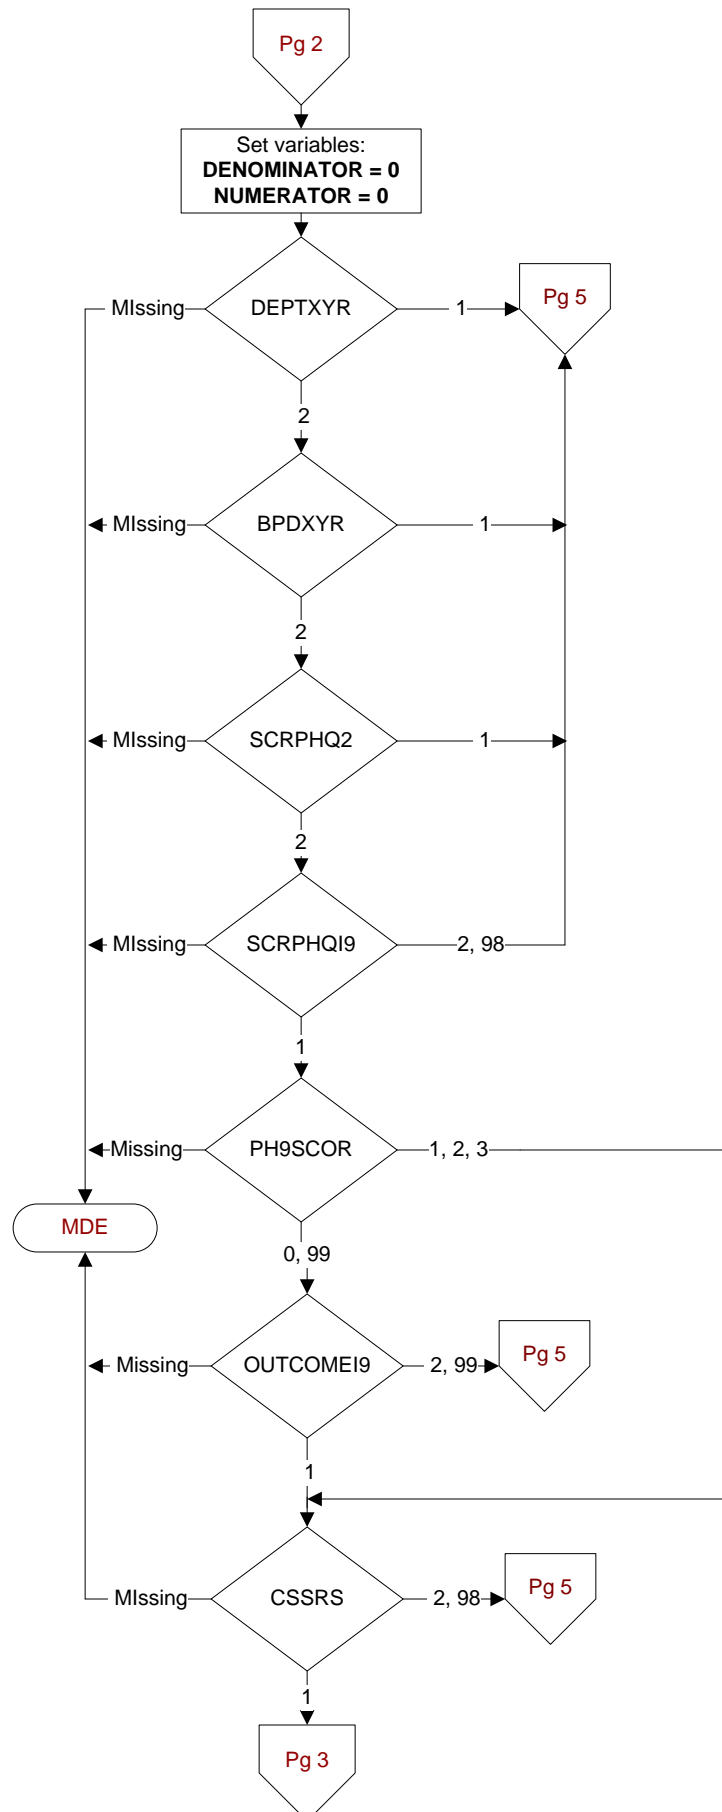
Pg 2

Set variables:
**DENOMINATOR = 0**
**NUMERATOR = 0**

MIssing
DEPTXYR
1
Pg 5

2

MIssing
BPDXYR
1

2

MIssing
SCRPHQ2
1

2

MIssing
SCRPHQI9
2, 98

1

Missing
PH9SCOR
1, 2, 3

MDE

0, 99

Missing
OUTCOMEI9
2, 99
Pg 5

1

MIssing
CSSRS
2, 98
Pg 5

1

Pg 3